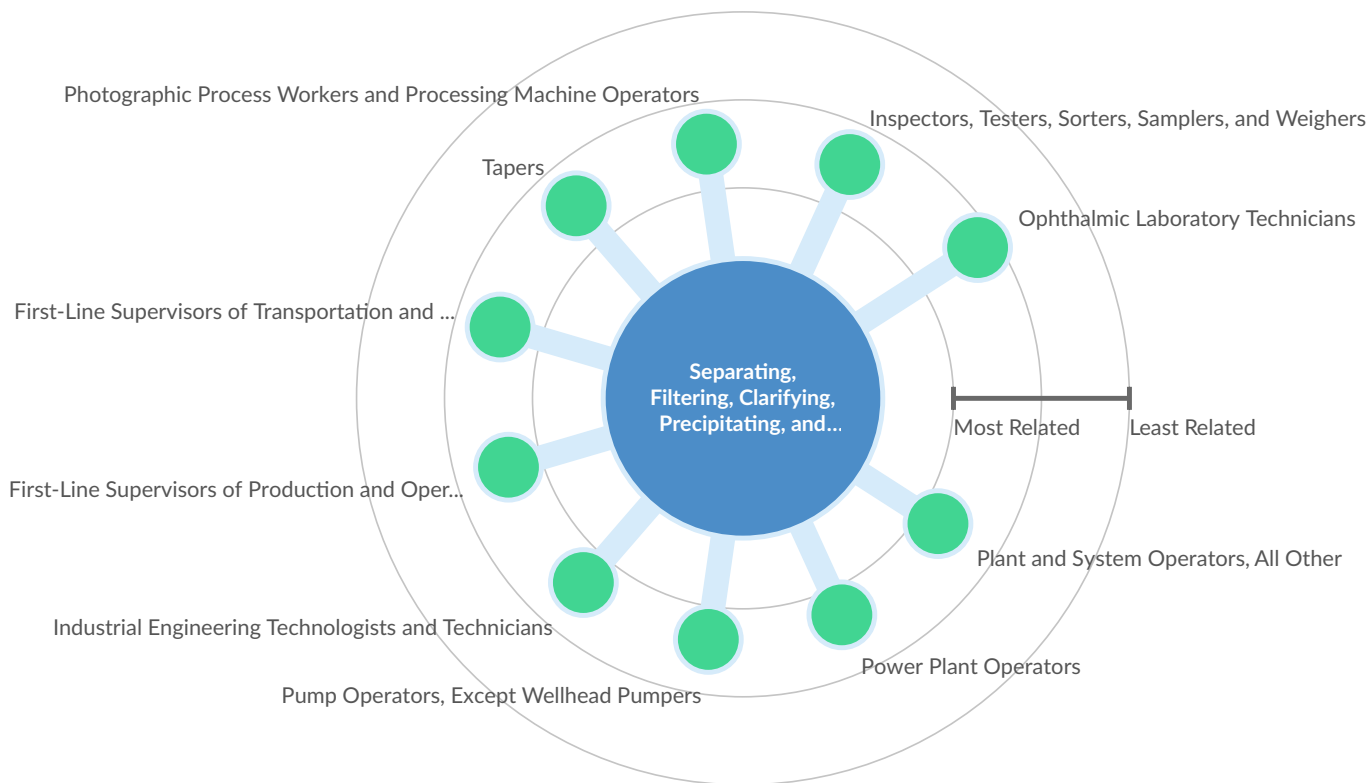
Photographic Process Workers and Processing Machine Operators

Inspectors, Testers, Sorters, Samplers, and Weighers

Tapers

Ophthalmic Laboratory Technicians

First-Line Supervisors of Transportation and ...

Separating, Filtering, Clarifying, Precipitating, and...

Most Related

Least Related

First-Line Supervisors of Production and Oper...

Plant and System Operators, All Other

Industrial Engineering Technologists and Technicians

Power Plant Operators

Pump Operators, Except Wellhead Pumpers